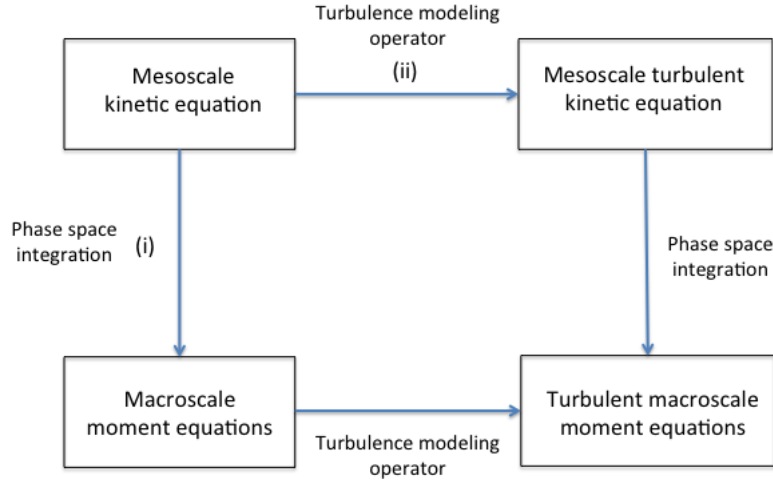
Mesoscale kinetic equation

Turbulence modeling operator

(ii)

Mesoscale turbulent kinetic equation

Phase space integration

(i)

Phase space integration

Macroscale moment equations

Turbulence modeling operator

Turbulent macroscale moment equations